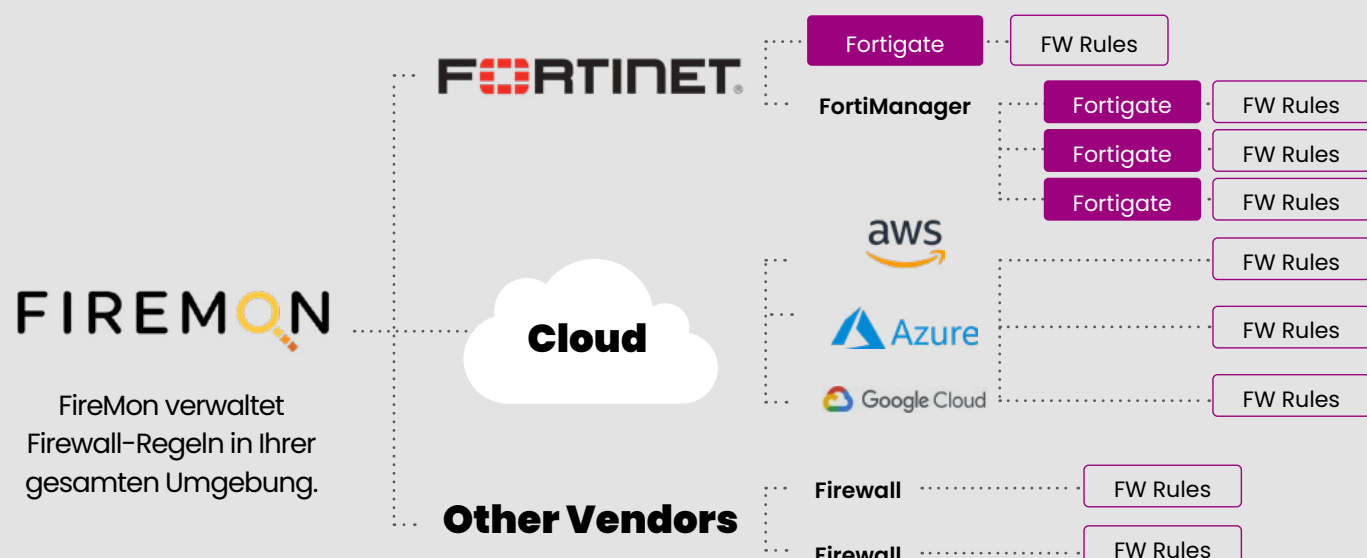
FIREMON

FireMon verwaltet Firewall-Regeln in Ihrer gesamten Umgebung.

FORTINET

Fortigate

FW Rules

FortiManager

Fortigate

FW Rules

Fortigate

FW Rules

Fortigate

FW Rules

Cloud

aws

FW Rules

Azure

FW Rules

Google Cloud

FW Rules

Other Vendors

Firewall

FW Rules

Firewall

FW Rules